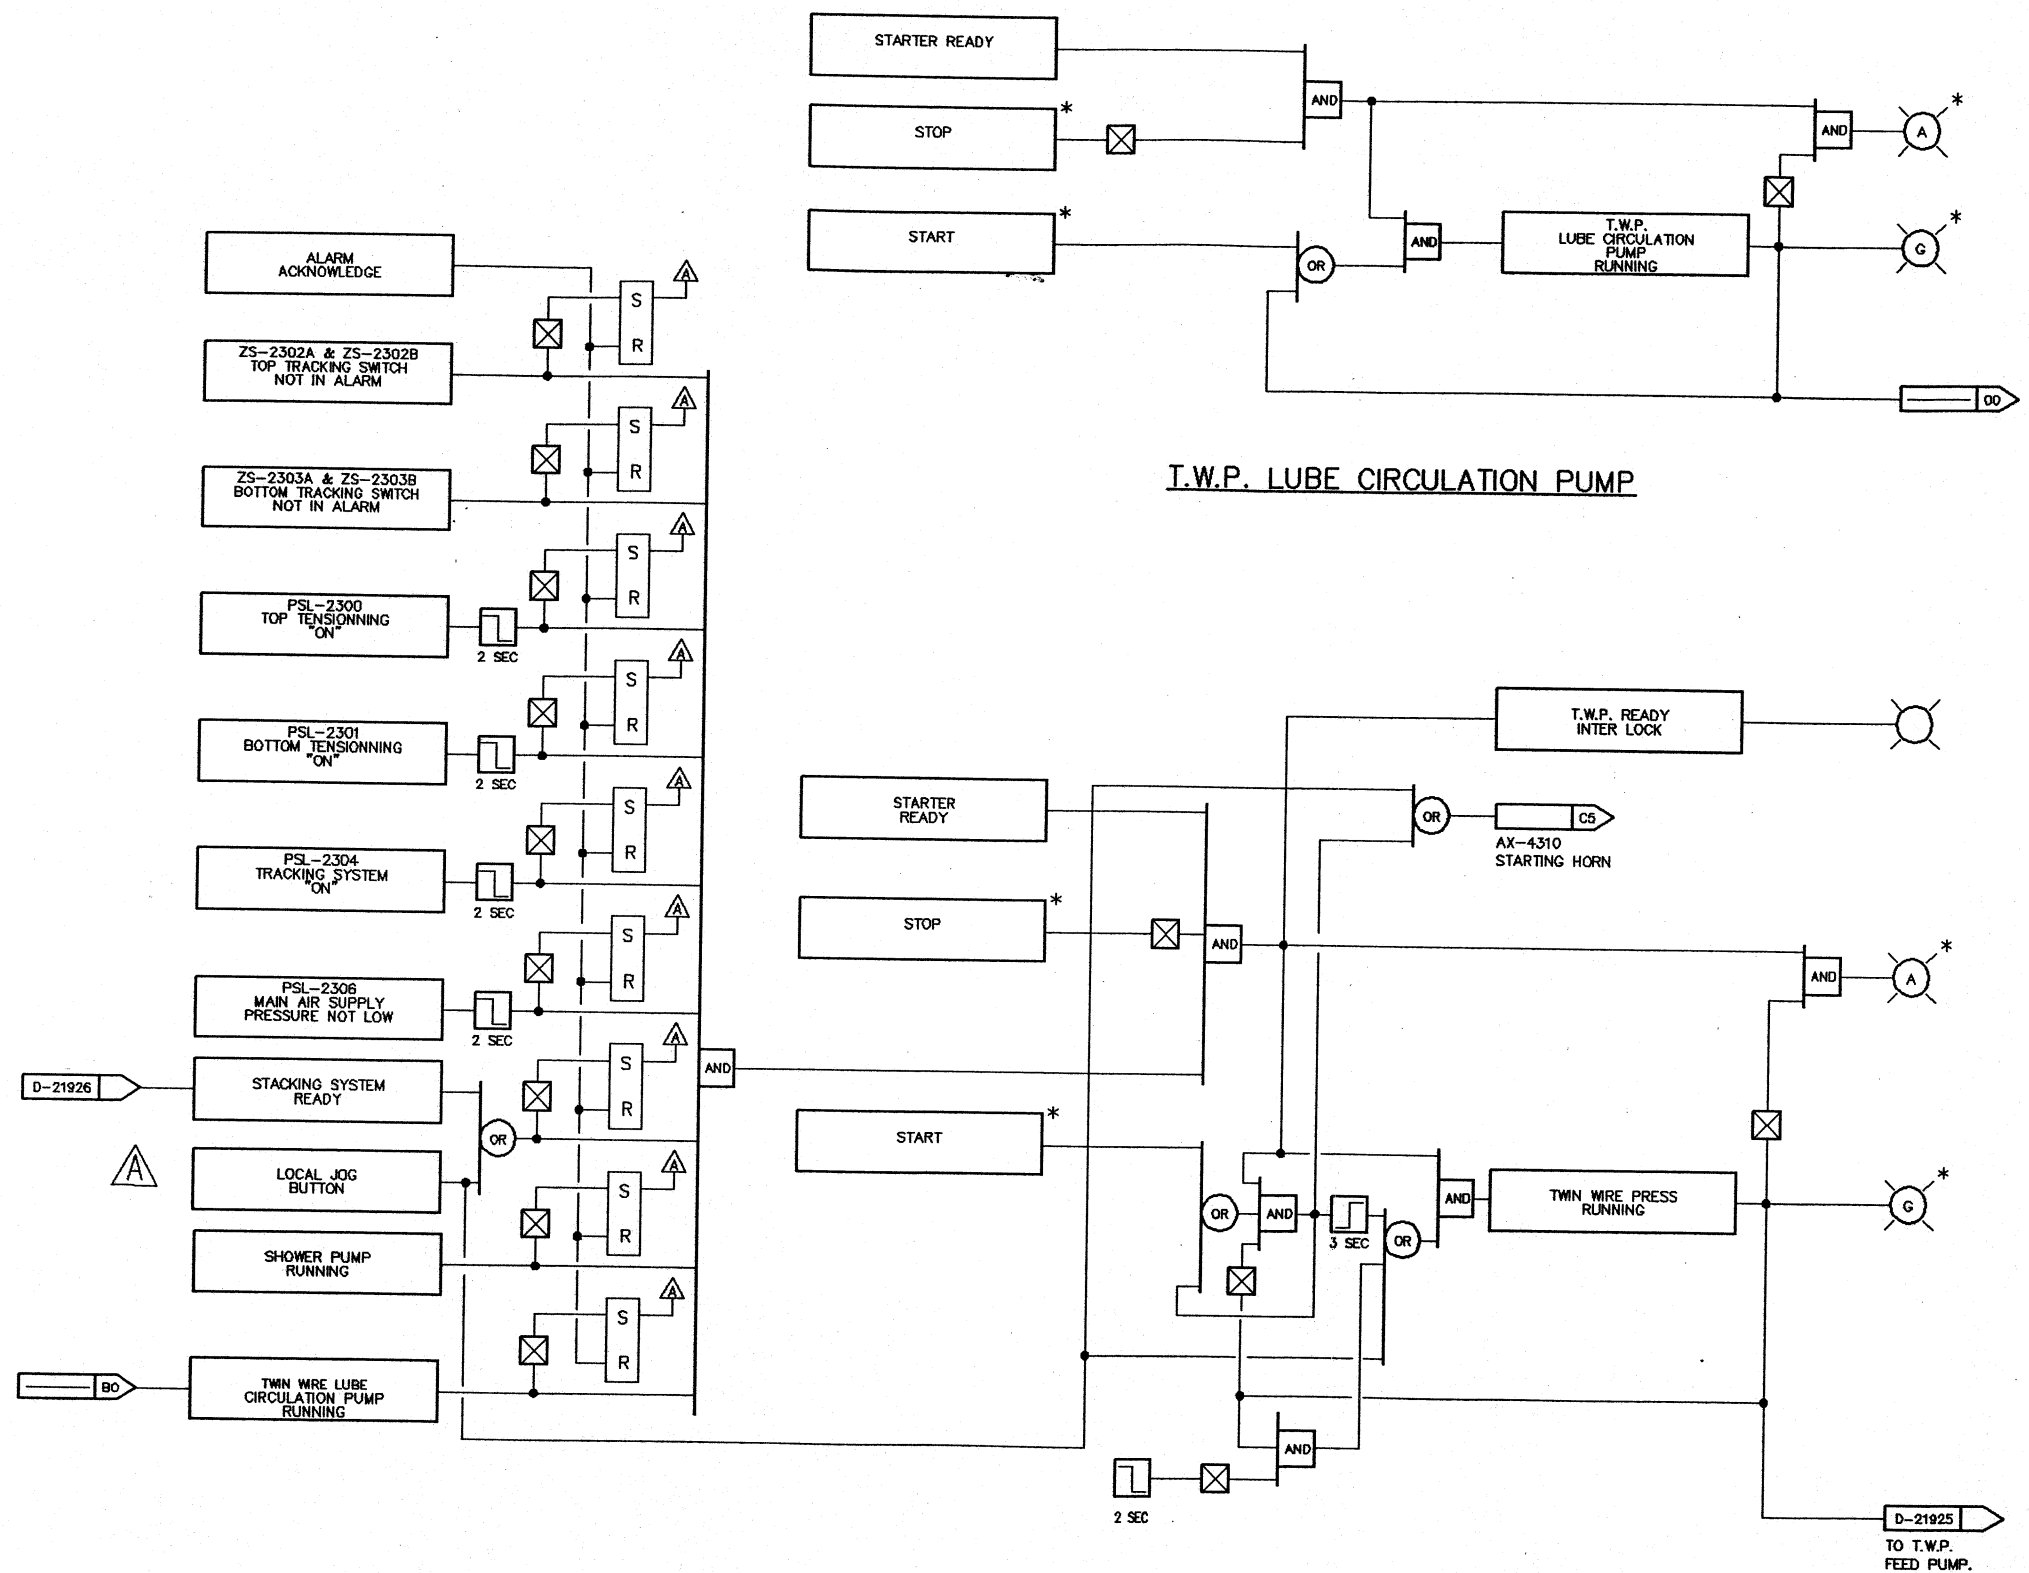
STARTER READY

STOP *

START *

AND

OR

AND

AND

T.W.P. LUBE CIRCULATION PUMP RUNNING

A *

G *

00

T.W.P. LUBE CIRCULATION PUMP

ALARM ACKNOWLEDGE

ZS-2302A & ZS-2302B TOP TRACKING SWITCH NOT IN ALARM

ZS-2303A & ZS-2303B BOTTOM TRACKING SWITCH NOT IN ALARM

PSL-2300 TOP TENSIONNING "ON"

2 SEC

PSL-2301 BOTTOM TENSIONNING "ON"

2 SEC

PSL-2304 TRACKING SYSTEM "ON"

2 SEC

PSL-2306 MAIN AIR SUPPLY PRESSURE NOT LOW

2 SEC

D-21926

STACKING SYSTEM READY

OR

A

LOCAL JOG BUTTON

SHOWER PUMP RUNNING

BO

TWIN WIRE LUBE CIRCULATION PUMP RUNNING

S R
S R
S R
S R
S R
S R
S R
S R
S R

A A A A A A A A A

AND

T.W.P. READY INTER LOCK

STARTER READY

OR

C5

AX-4310 STARTING HORN

STOP *

AND

AND

A *

START *

OR

AND

3 SEC

OR

AND

TWIN WIRE PRESS RUNNING

G *

AND

2 SEC

D-21925

TO T.W.P. FEED PUMP.